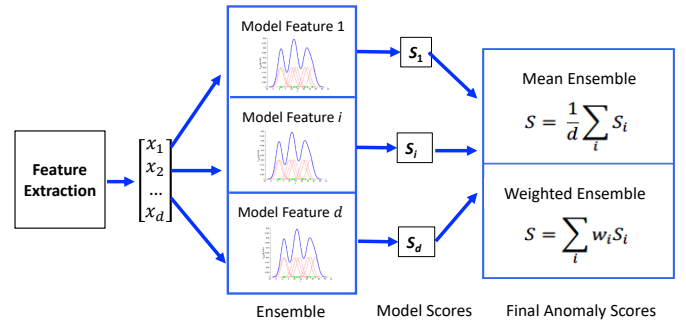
Feature Extraction

$\begin{bmatrix} x_1 \\ x_2 \\ ... \\ x_d \end{bmatrix}$

Model Feature 1

Model Feature $i$

Model Feature $d$

Ensemble

$S_1$

$S_i$

$S_d$

Model Scores

Mean Ensemble

$S = \frac{1}{d}\sum_i S_i$

Weighted Ensemble

$S = \sum_i w_i S_i$

Final Anomaly Scores